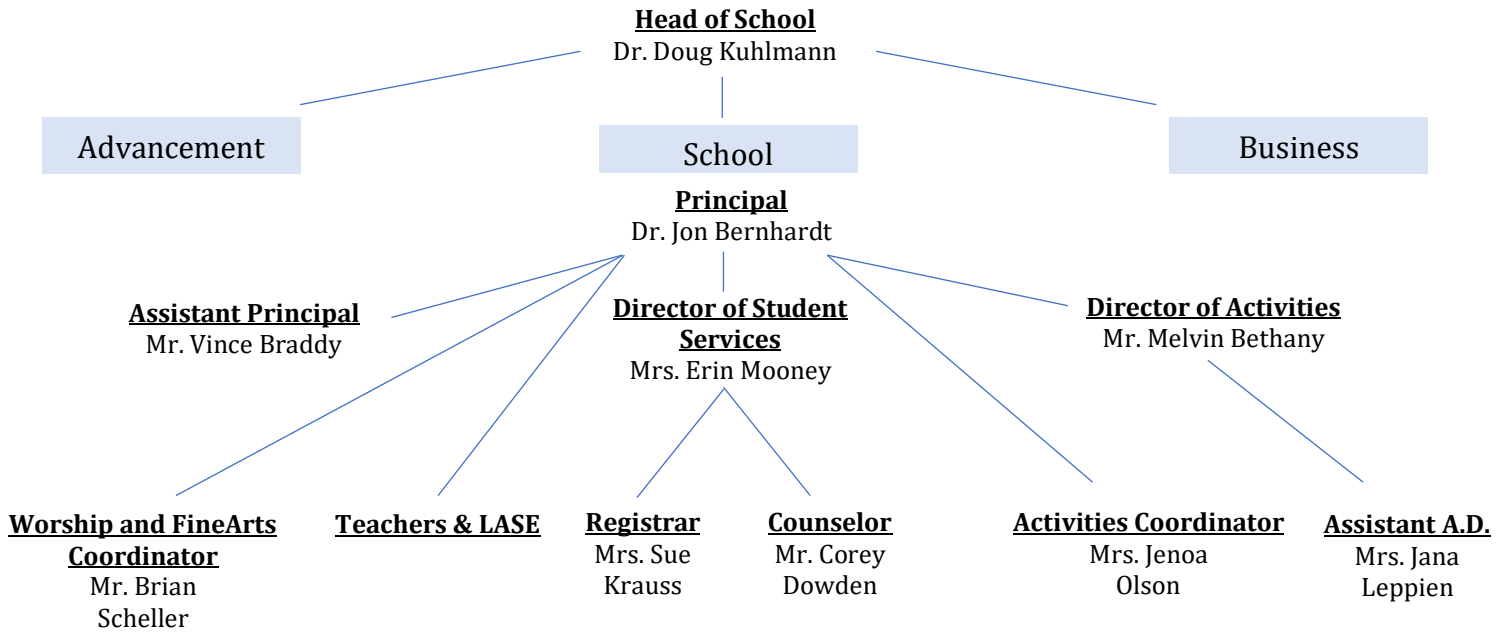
Head of School
Dr. Doug Kuhlmann

Advancement

School

Business

Principal
Dr. Jon Bernhardt

Assistant Principal
Mr. Vince Braddy

Director of Student Services
Mrs. Erin Mooney

Director of Activities
Mr. Melvin Bethany

Worship and FineArts Coordinator
Mr. Brian Scheller

Teachers & LASE

Registrar
Mrs. Sue Krauss

Counselor
Mr. Corey Dowden

Activities Coordinator
Mrs. Jenoa Olson

Assistant A.D.
Mrs. Jana Leppien